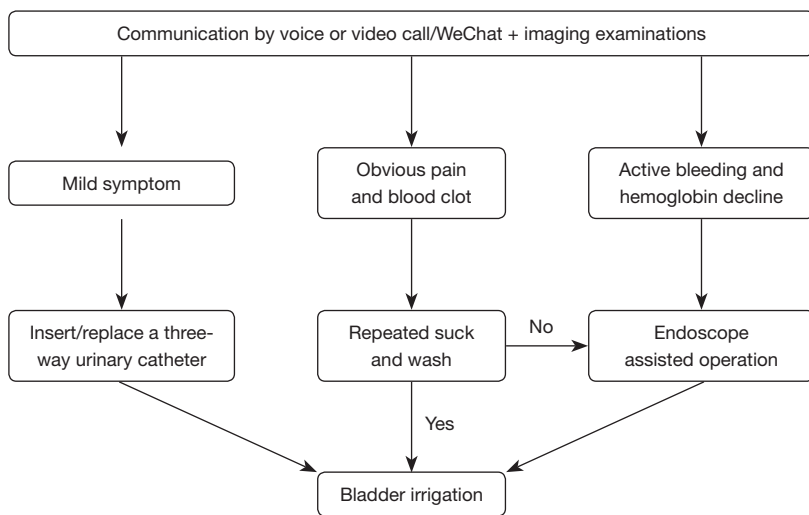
Communication by voice or video call/WeChat + imaging examinations

Mild symptom

Obvious pain and blood clot

Active bleeding and hemoglobin decline

Insert/replace a three-way urinary catheter

Repeated suck and wash

No

Endoscope assisted operation

Yes

Bladder irrigation